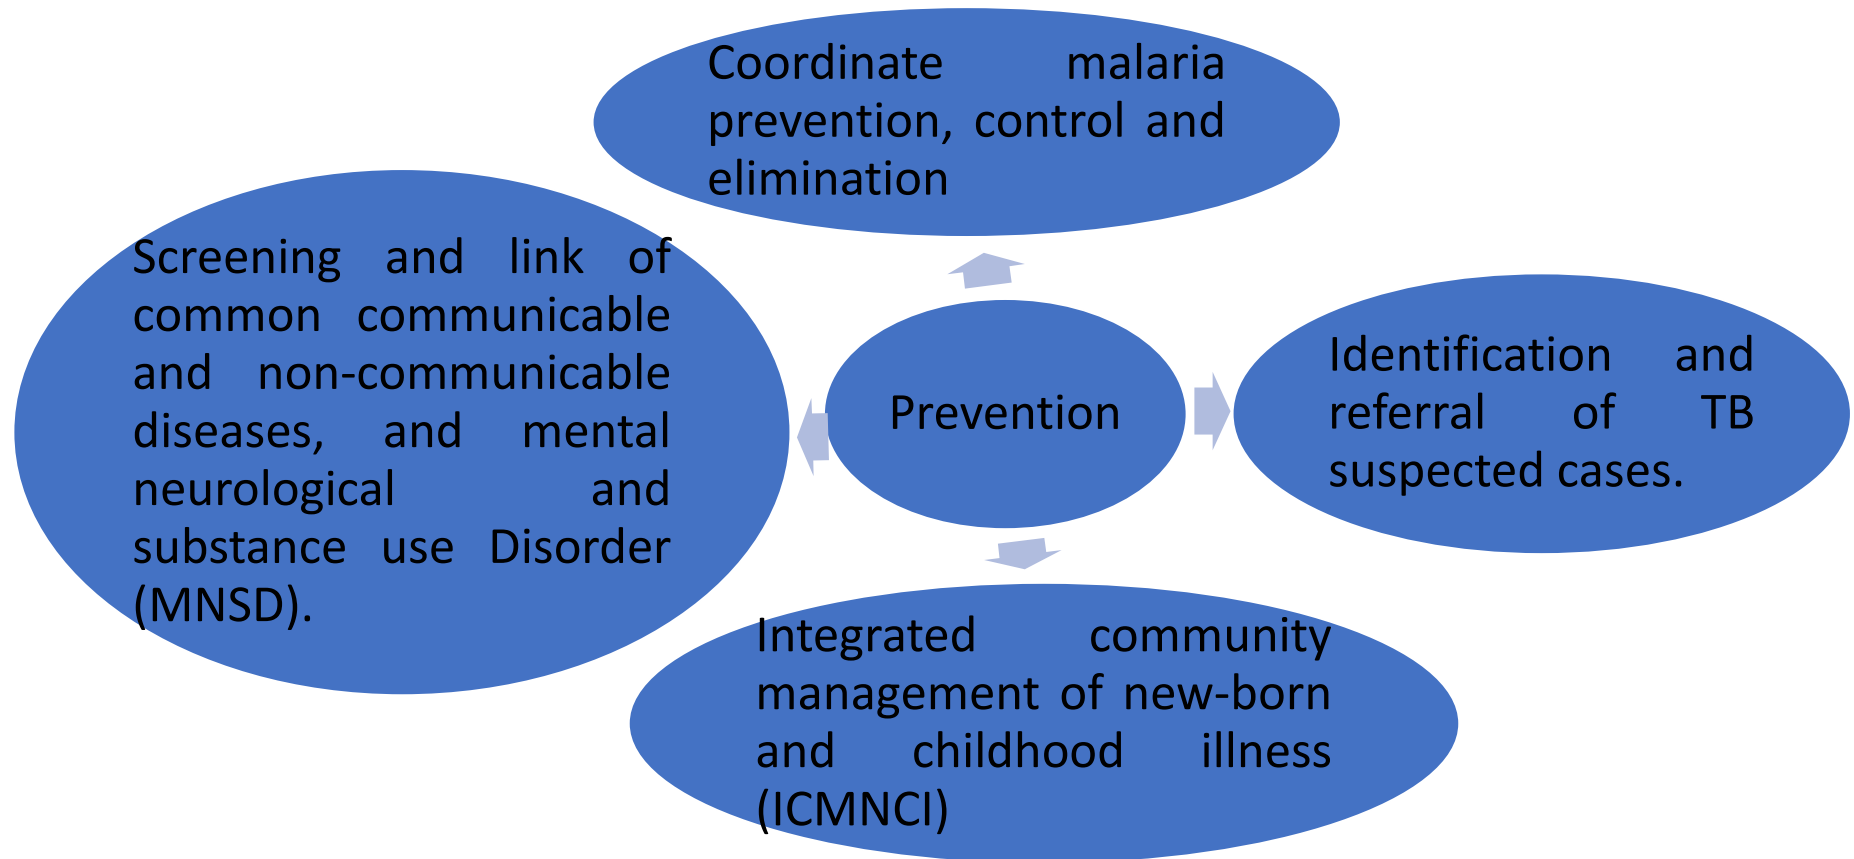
Coordinate malaria prevention, control and elimination

Screening and link of common communicable and non-communicable diseases, and mental neurological and substance use Disorder (MNSD).

Prevention

Identification and referral of TB suspected cases.

Integrated community management of new-born and childhood illness (ICMNCI)